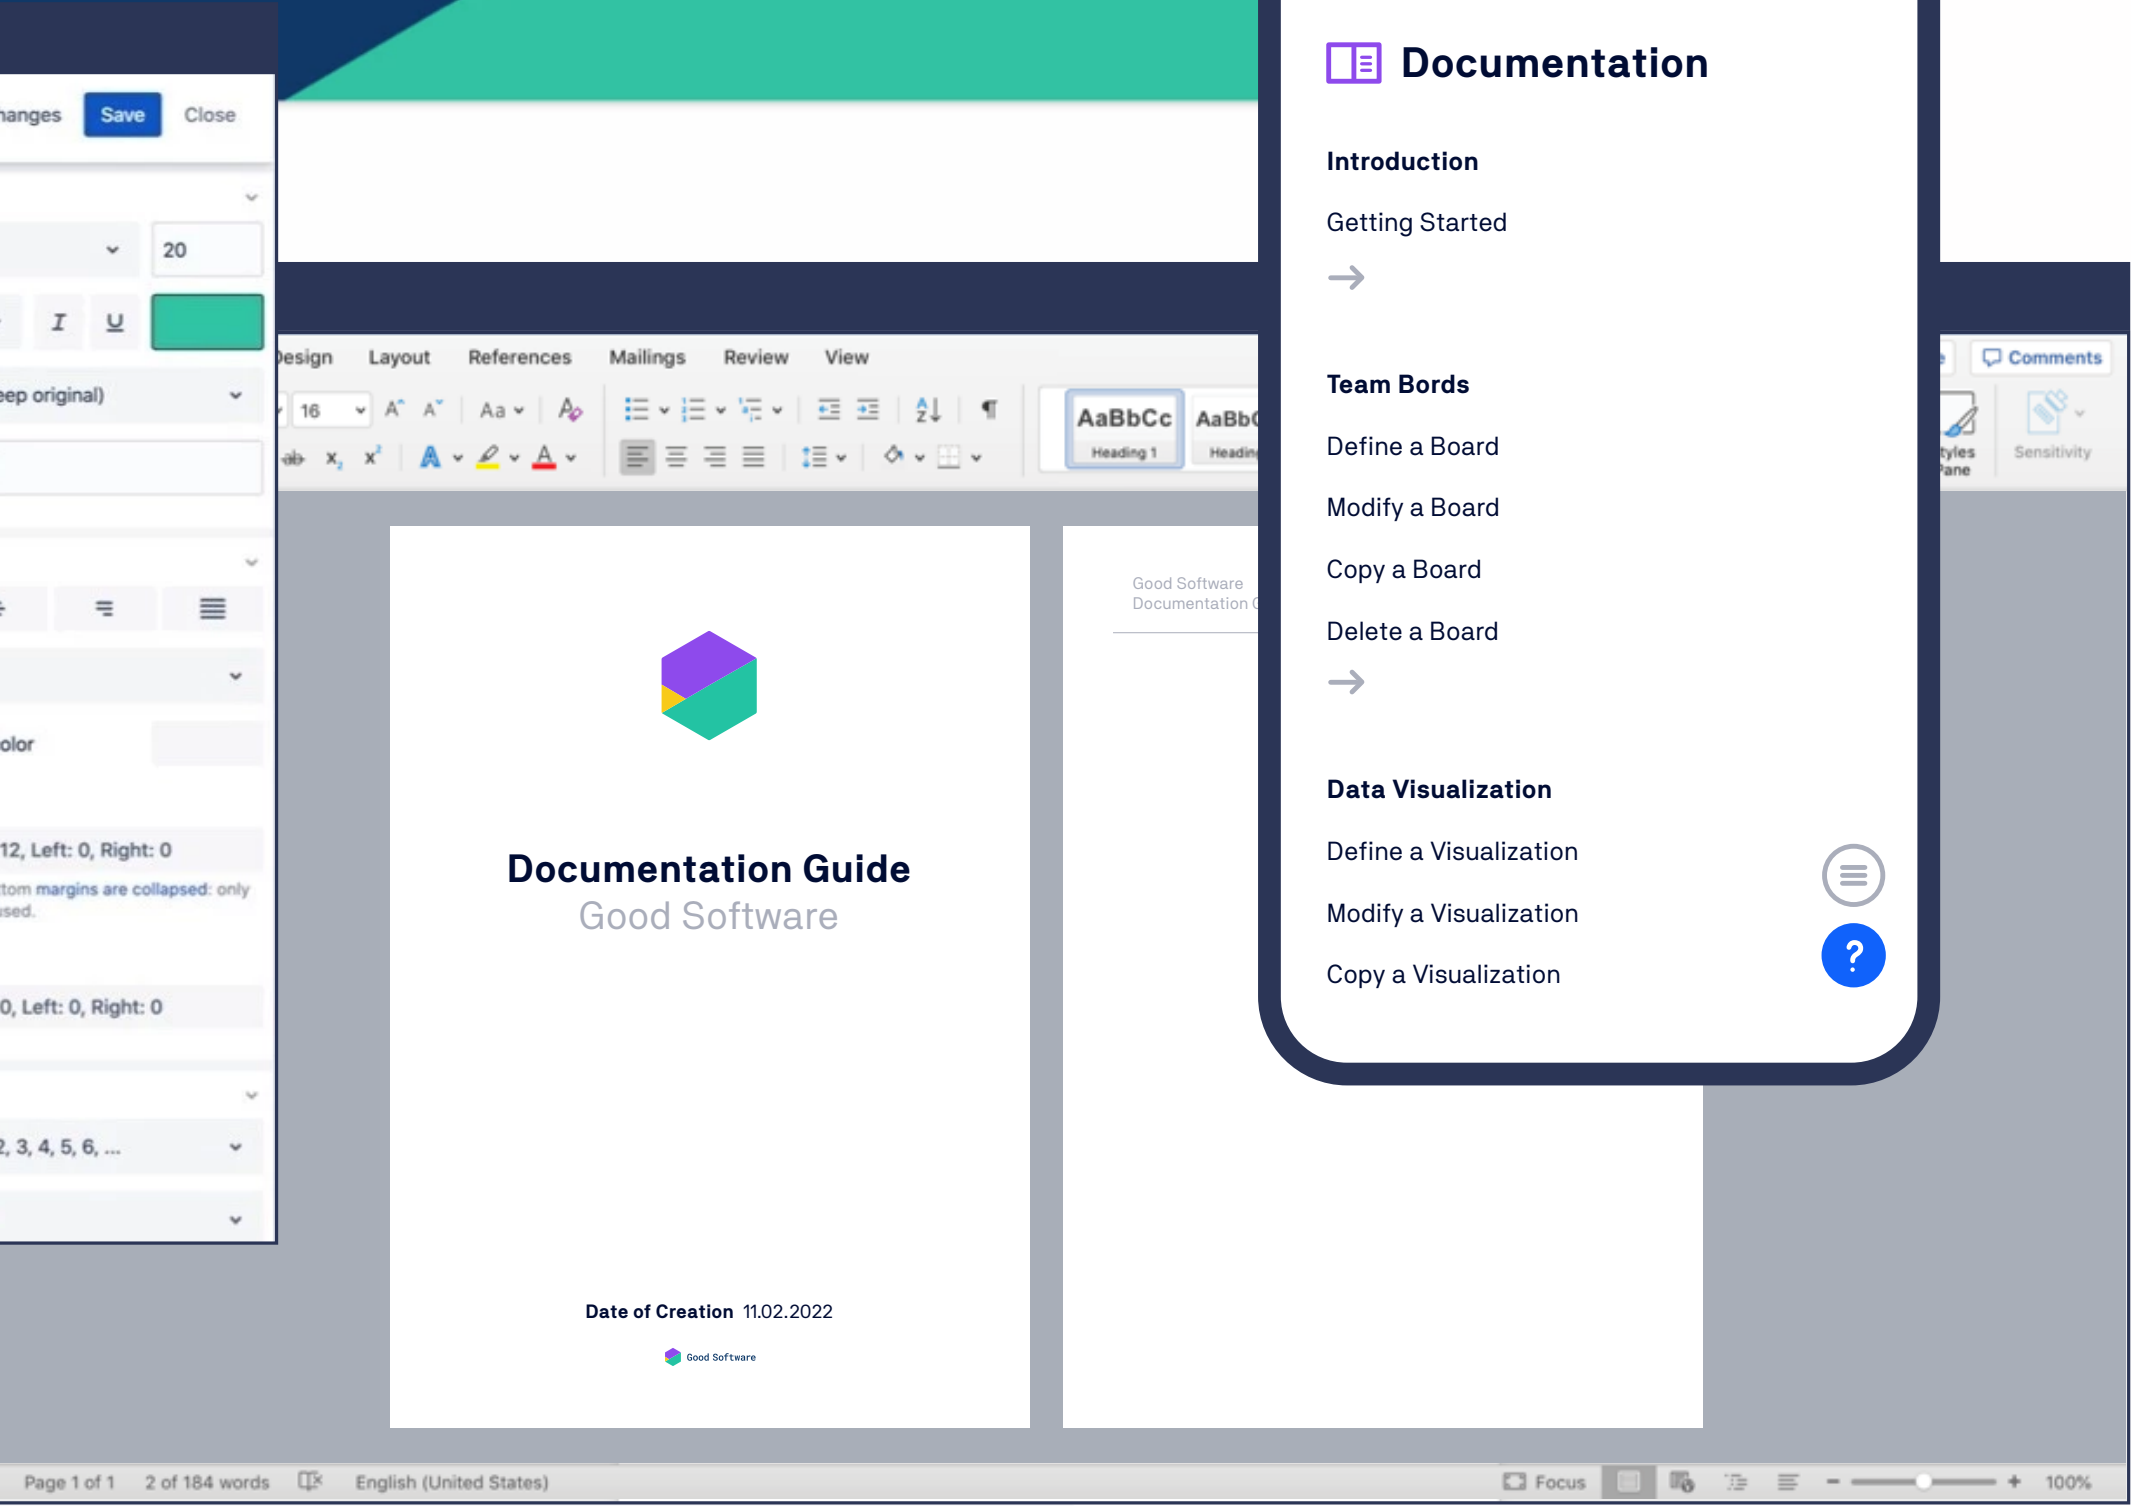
hanges Save Close

20

I U

eep original)

olor

12, Left: 0, Right: 0

tom margins are collapsed: only sed.

0, Left: 0, Right: 0

2, 3, 4, 5, 6, ...

esign Layout References Mailings Review View

16 A A Aa

AaBbCc Heading 1 AaBb Headin

Comments

tyles Pane Sensitivity

Documentation Guide
Good Software

Date of Creation 11.02.2022

Good Software

Good Software
Documentation

Documentation

Introduction

Getting Started

→

Team Bords

Define a Board

Modify a Board

Copy a Board

Delete a Board

→

Data Visualization

Define a Visualization

Modify a Visualization

Copy a Visualization

?

Page 1 of 1 2 of 184 words English (United States) Focus 100%